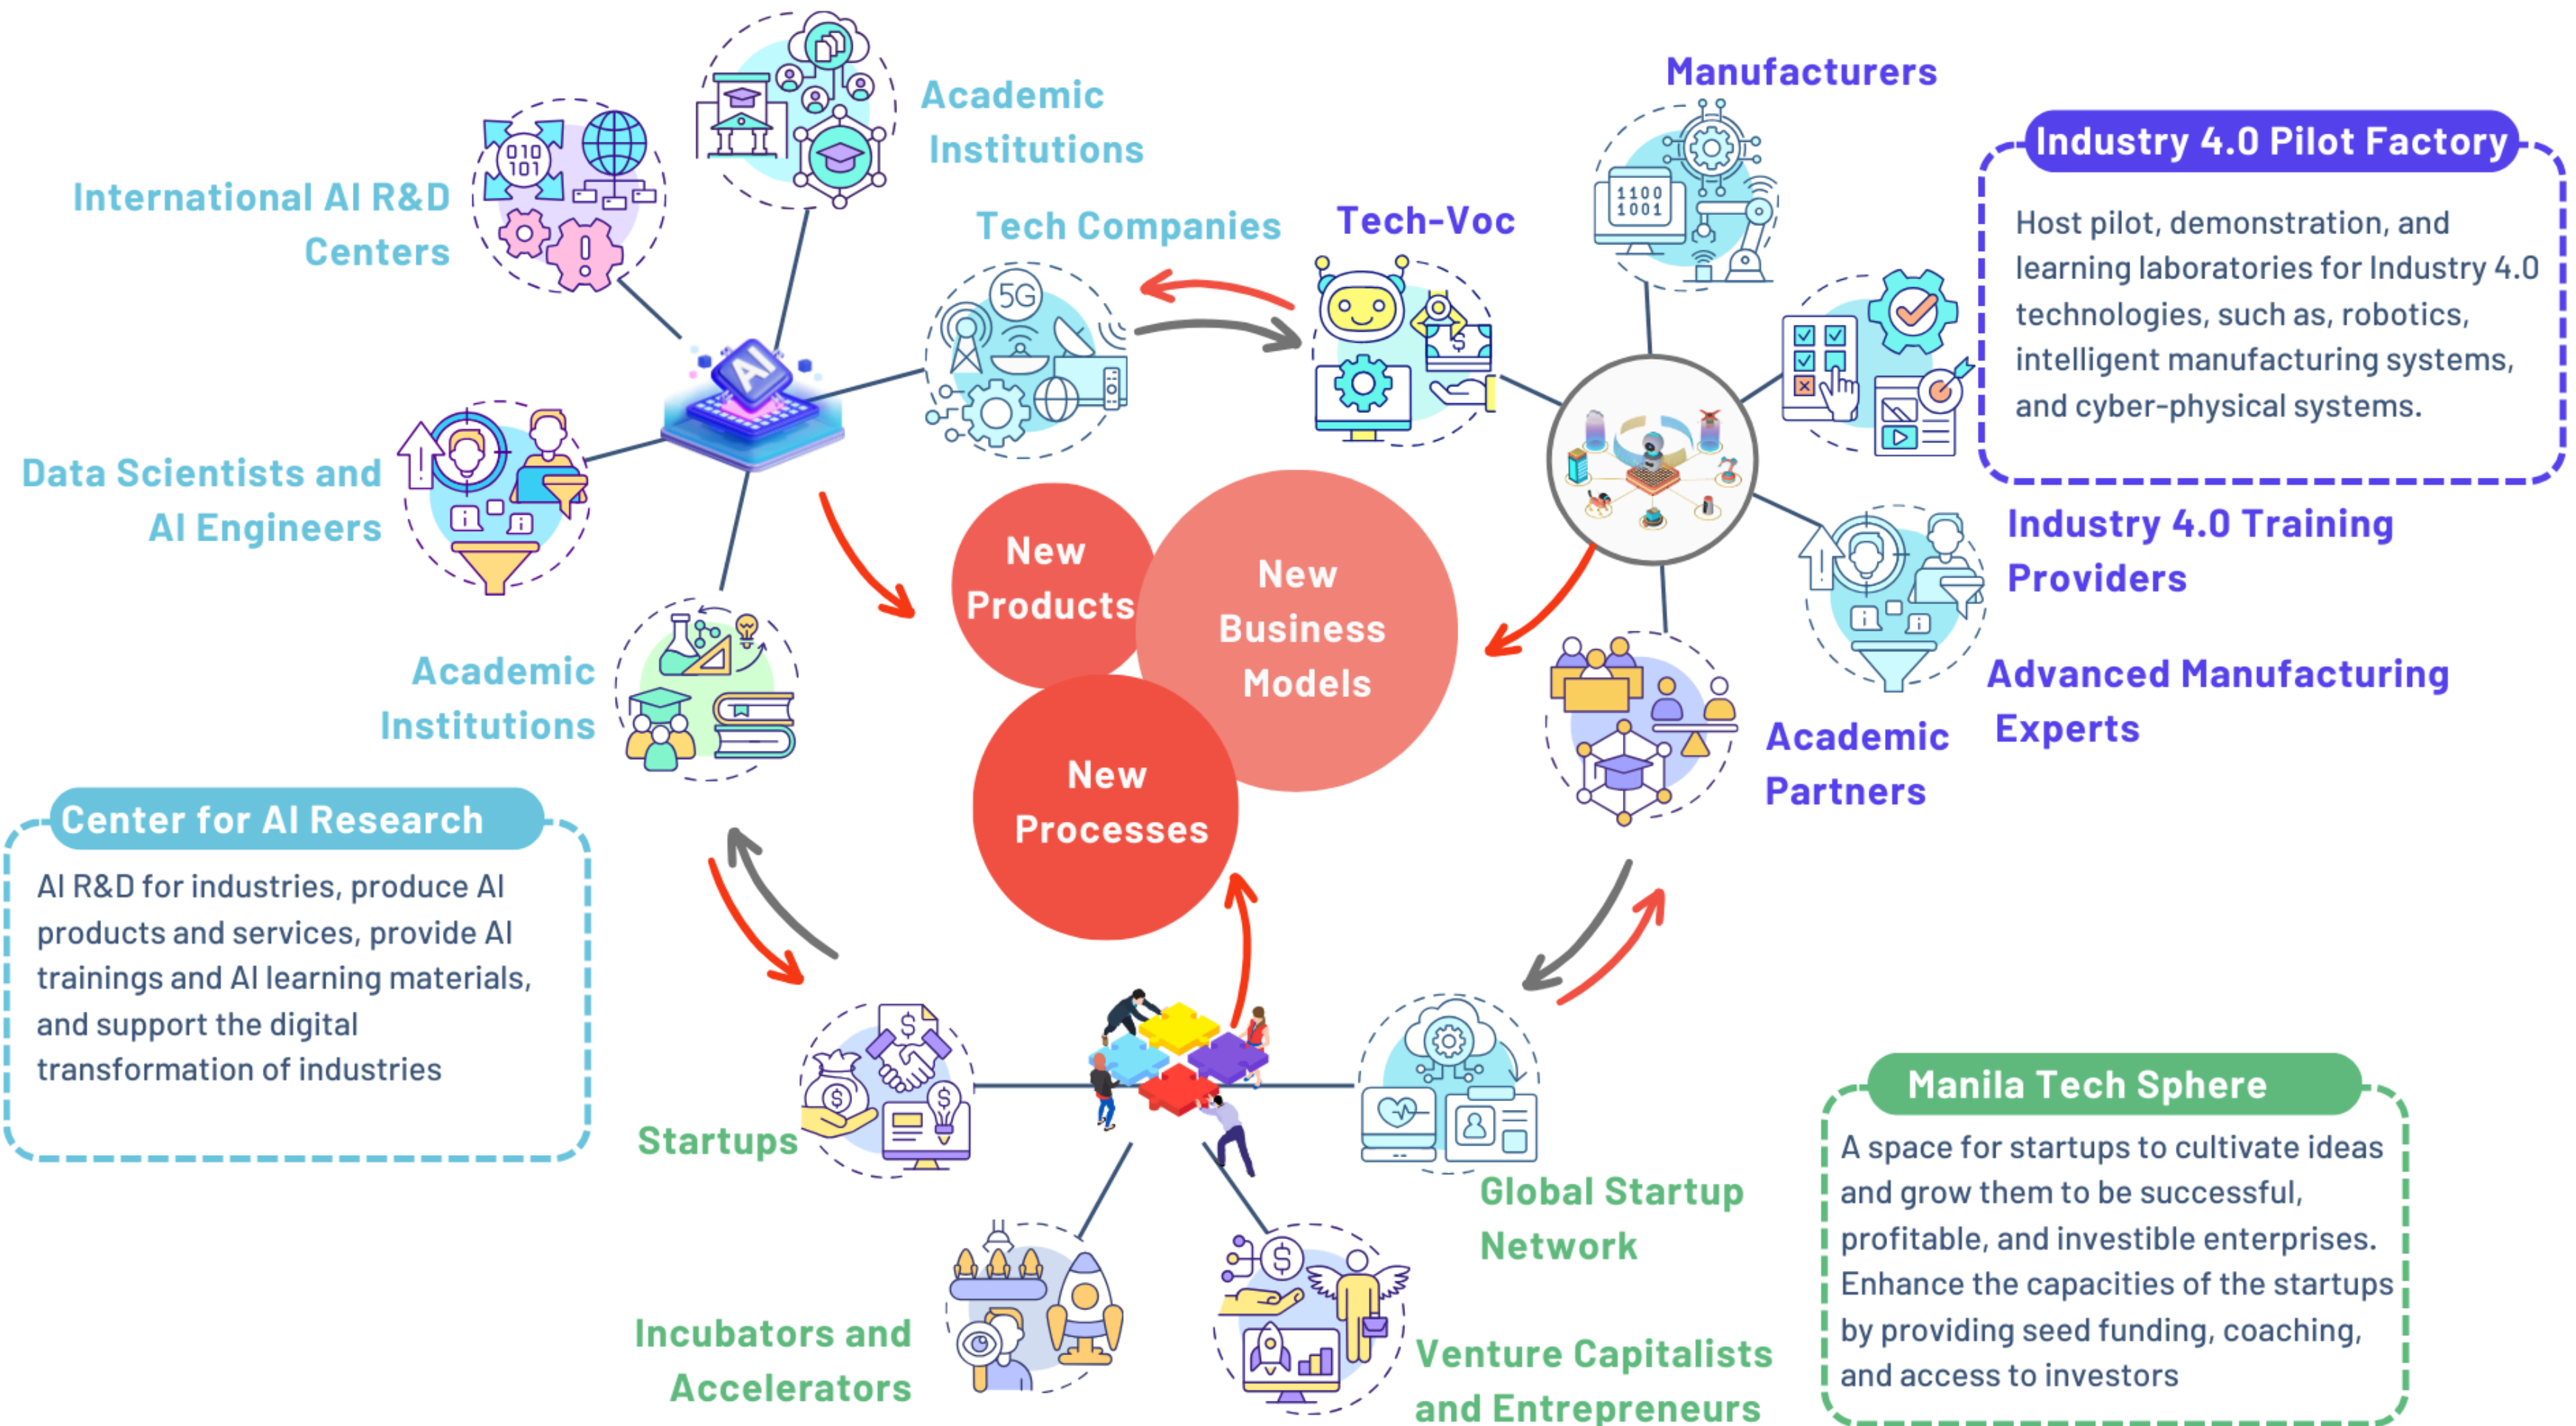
Academic Institutions

International AI R&D Centers

Tech Companies

Tech-Voc

Manufacturers

Industry 4.0 Pilot Factory

Host pilot, demonstration, and learning laboratories for Industry 4.0 technologies, such as, robotics, intelligent manufacturing systems, and cyber-physical systems.

Data Scientists and AI Engineers

AI

5G

1100 1001

010 101

Industry 4.0 Training Providers

New Products

New Business Models

New Processes

Academic Institutions

Advanced Manufacturing Experts

Academic Partners

Center for AI Research

AI R&D for industries, produce AI products and services, provide AI trainings and AI learning materials, and support the digital transformation of industries

Manila Tech Sphere

A space for startups to cultivate ideas and grow them to be successful, profitable, and investible enterprises. Enhance the capacities of the startups by providing seed funding, coaching, and access to investors

Startups

Global Startup Network

Incubators and Accelerators

Venture Capitalists and Entrepreneurs